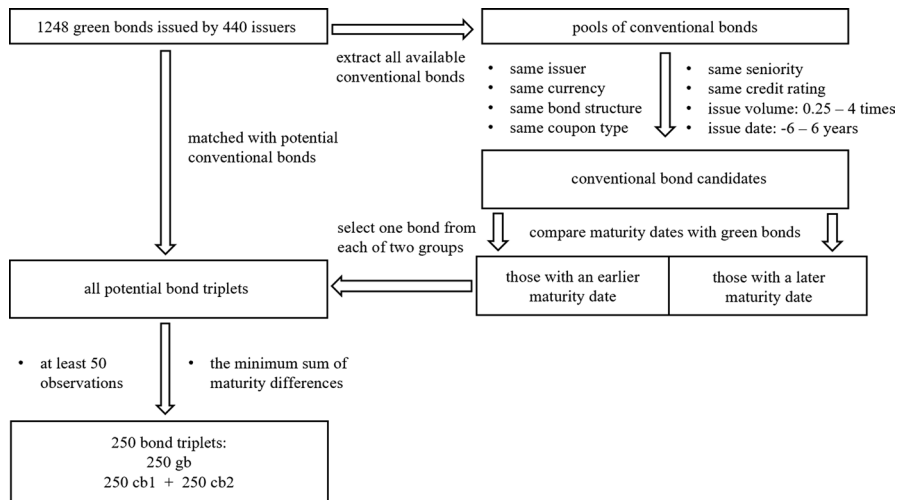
1248 green bonds issued by 440 issuers

extract all available conventional bonds

pools of conventional bonds

• same issuer
• same currency
• same bond structure
• same coupon type

• same seniority
• same credit rating
• issue volume: 0.25 – 4 times
• issue date: -6 – 6 years

matched with potential conventional bonds

conventional bond candidates

select one bond from each of two groups

compare maturity dates with green bonds

all potential bond triplets

those with an earlier maturity date

those with a later maturity date

• at least 50 observations

• the minimum sum of maturity differences

250 bond triplets:
250 gb
250 cb1 + 250 cb2